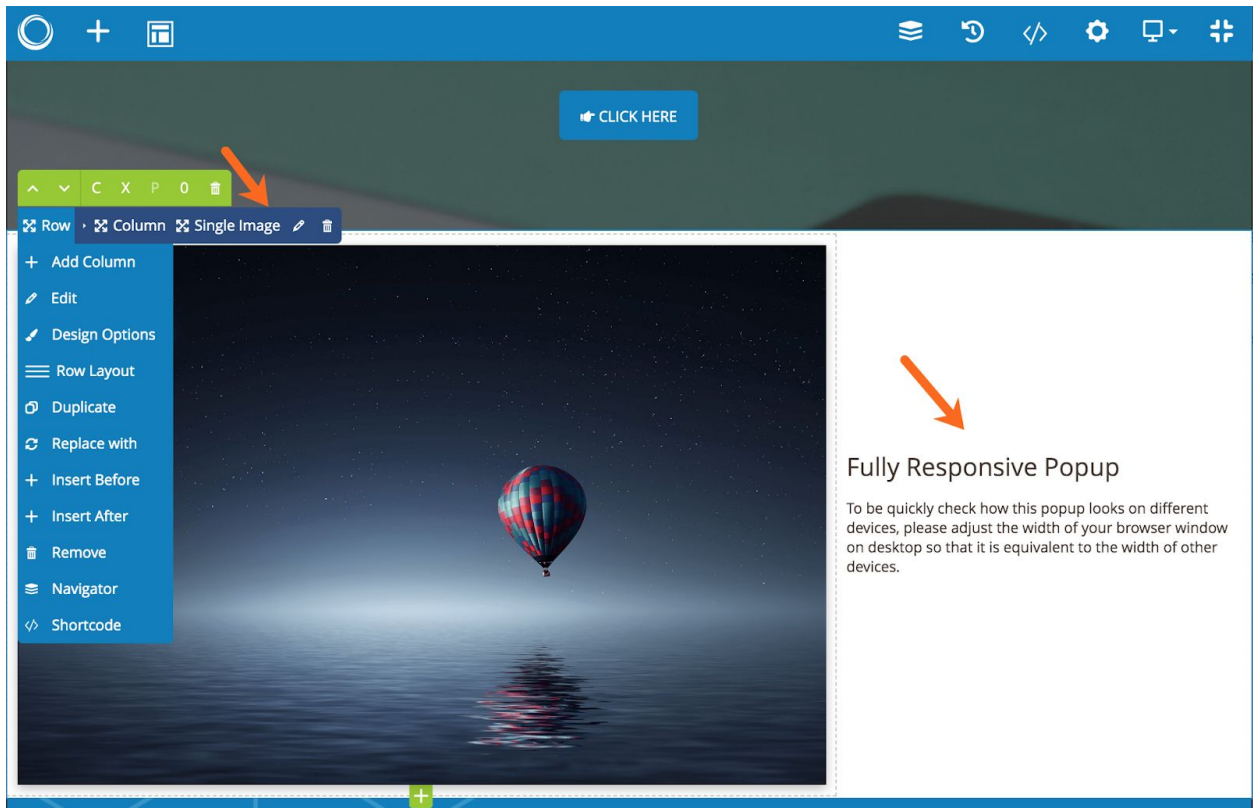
CLICK HERE

C X P 0

Row Column Single Image

Add Column
Edit
Design Options
Row Layout
Duplicate
Replace with
Insert Before
Insert After
Remove
Navigator
Shortcode

Fully Responsive Popup

To be quickly check how this popup looks on different devices, please adjust the width of your browser window on desktop so that it is equivalent to the width of other devices.